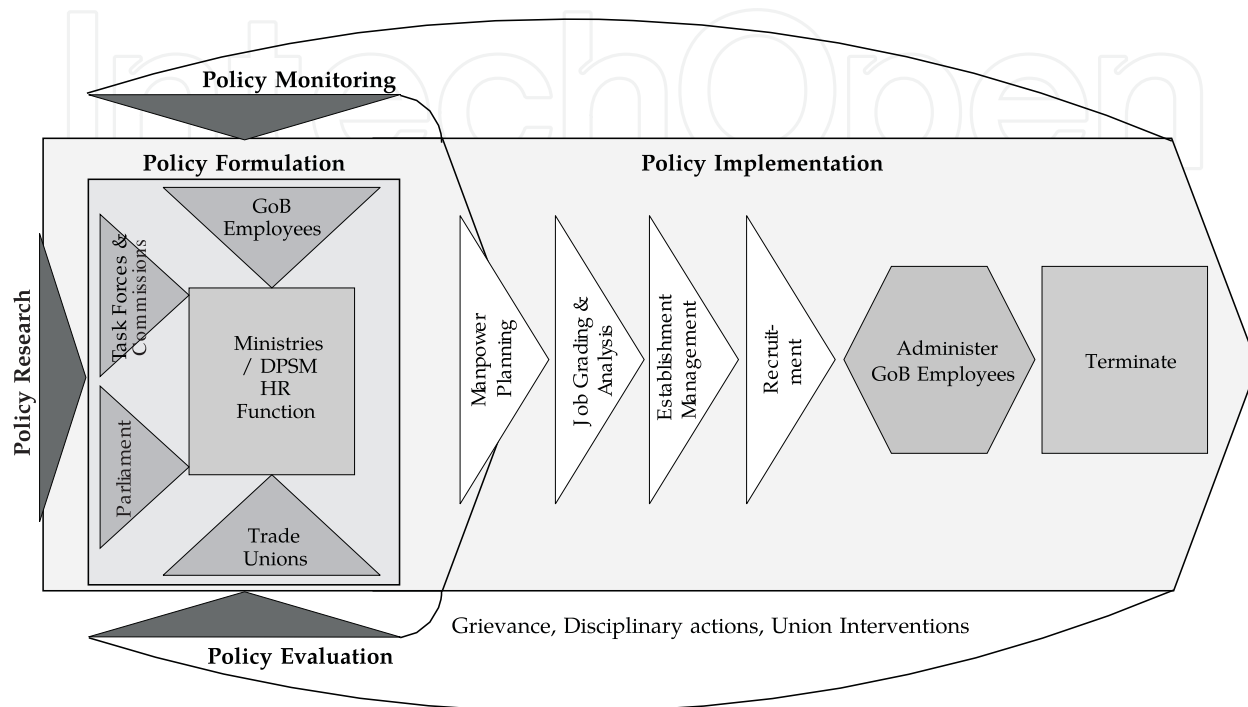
IntechOpen

Policy Monitoring

Policy Formulation

Policy Implementation

GoB Employees

Task Forces & Commissions

Ministries / DPSM HR Function

Parliament

Trade Unions

Policy Research

Manpower Planning

Job Grading & Analysis

Establishment Management

Recruit-ment

Administer GoB Employees

Terminate

Grievance, Disciplinary actions, Union Interventions

Policy Evaluation